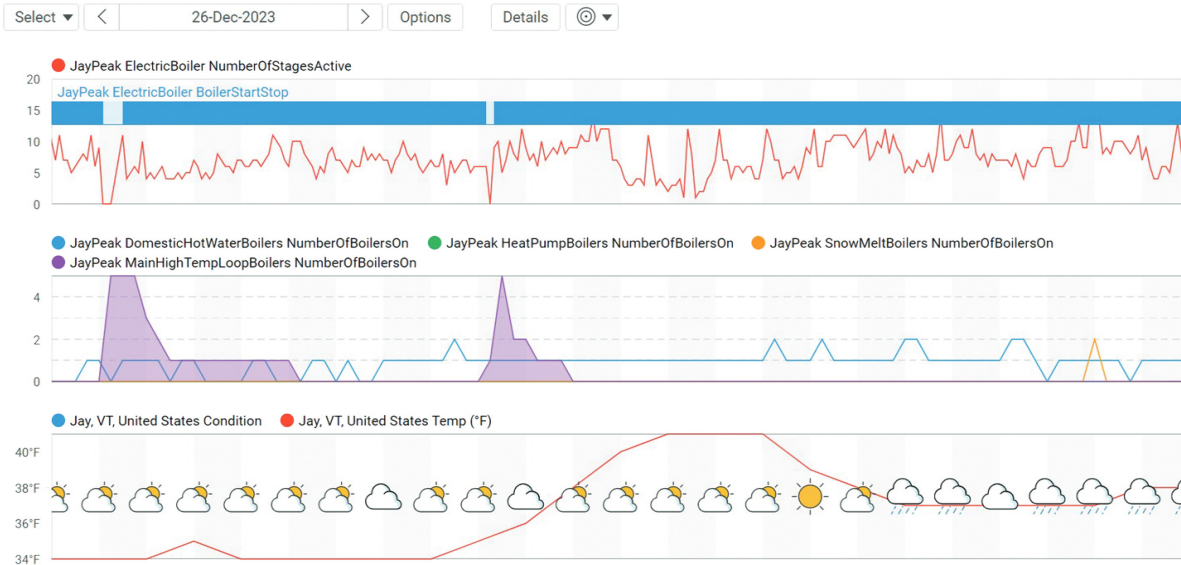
Select ▾ < 26-Dec-2023 > Options Details

JayPeak ElectricBoiler NumberOfStagesActive

JayPeak ElectricBoiler BoilerStartStop

20
15
10
5
0

JayPeak DomesticHotWaterBoilers NumberOfBoilersOn
JayPeak HeatPumpBoilers NumberOfBoilersOn
JayPeak SnowMeltBoilers NumberOfBoilersOn
JayPeak MainHighTempLoopBoilers NumberOfBoilersOn

4
2
0

Jay, VT, United States Condition
Jay, VT, United States Temp (°F)

40°F
38°F
36°F
34°F